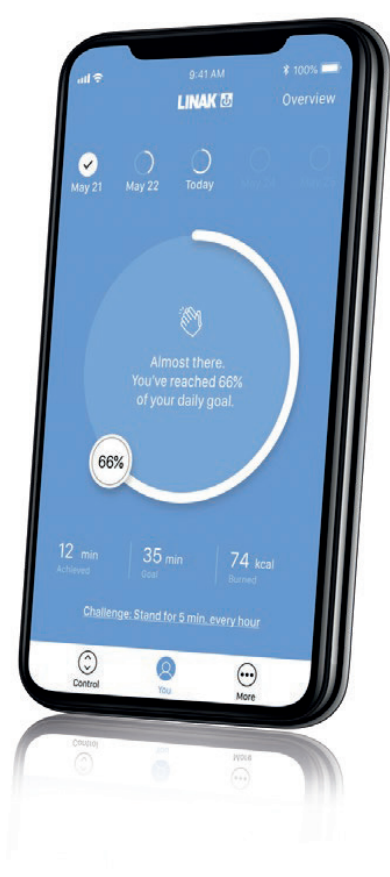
9:41 AM
100%
LINAK
Overview

May 21
May 22
Today
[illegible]
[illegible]

Almost there. You've reached 66% of your daily goal.

66%

12 min
Achieved
35 min
Goal
74 kcal
Burned

Challenge: Stand for 5 min. every hour

Control
You
More